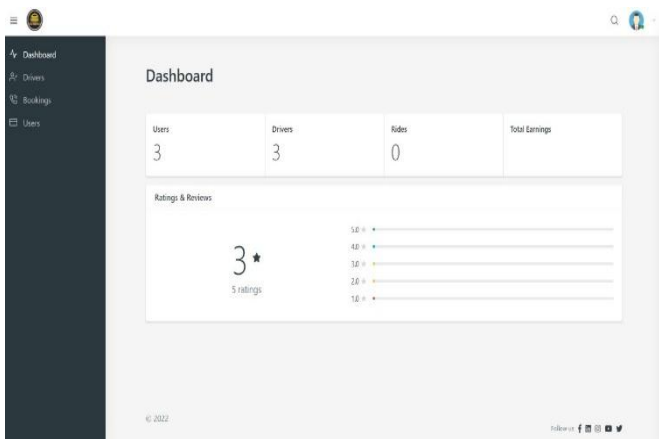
Dashboard
Drivers
Bookings
Users

Dashboard

| Users | Drivers | Rides | Total Earnings |
|---|---|---|---|
| 3 | 3 | 0 | |

Ratings & Reviews

3 ★
5 ratings

5.0 ★
4.0 ★
3.0 ★
2.0 ★
1.0 ★

© 2022

Follow us